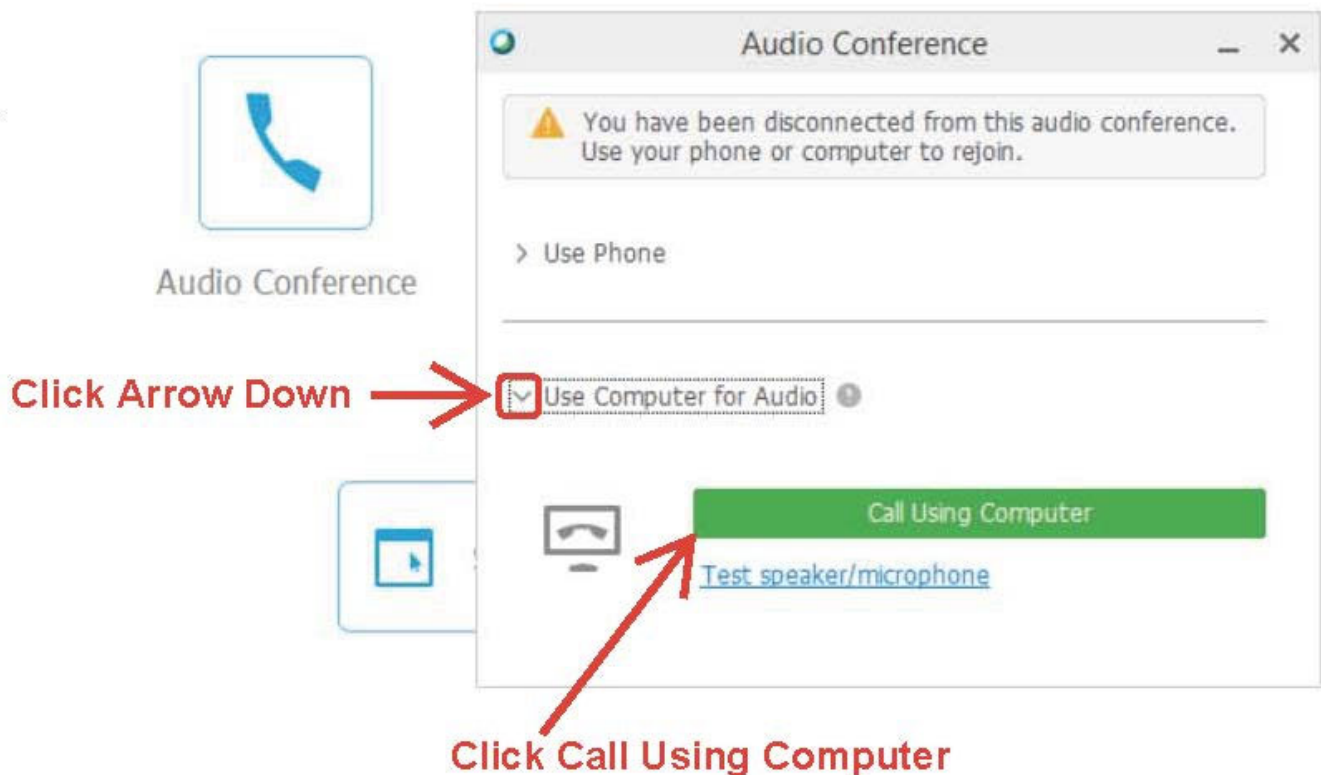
Audio Conference

Audio Conference

You have been disconnected from this audio conference. Use your phone or computer to rejoin.

> Use Phone

Click Arrow Down

Use Computer for Audio

Call Using Computer

Test speaker/microphone

Click Call Using Computer